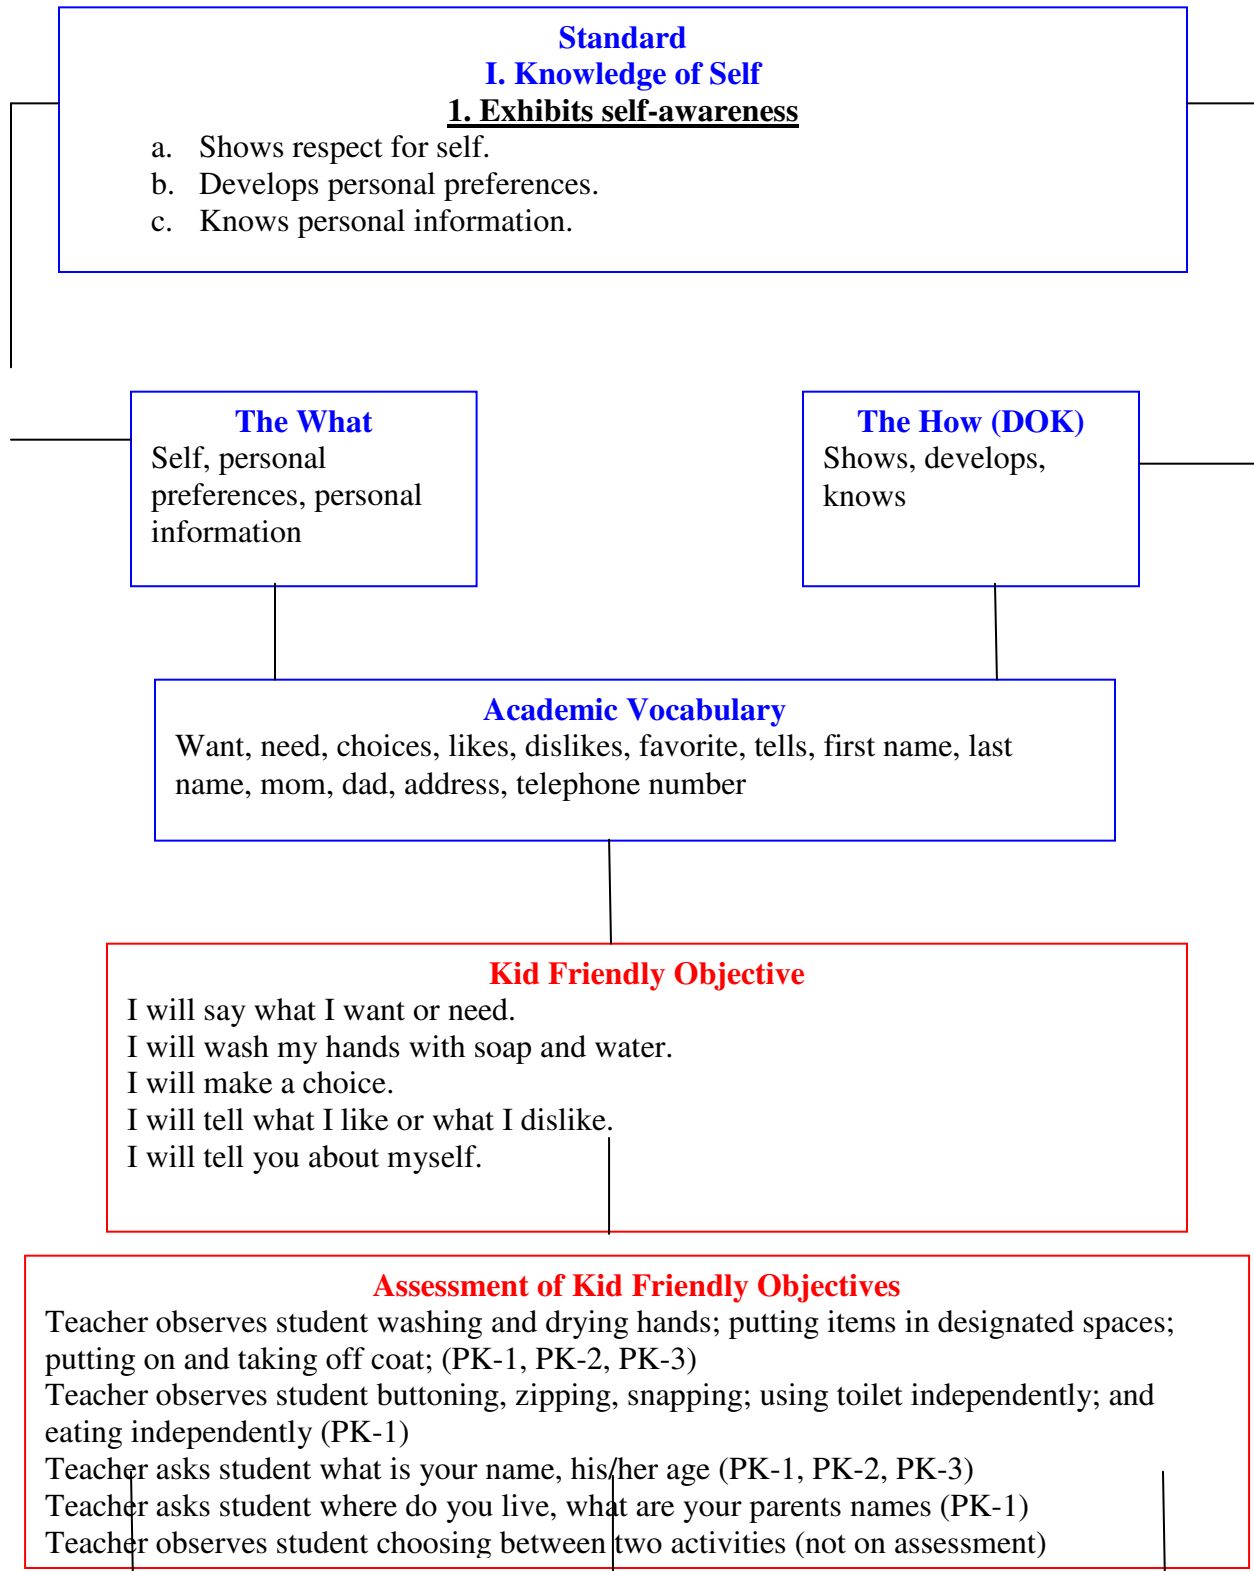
Standard
I. Knowledge of Self
1. Exhibits self-awareness

a. Shows respect for self.
b. Develops personal preferences.
c. Knows personal information.

The What
Self, personal preferences, personal information

The How (DOK)
Shows, develops, knows

Academic Vocabulary
Want, need, choices, likes, dislikes, favorite, tells, first name, last name, mom, dad, address, telephone number

Kid Friendly Objective
I will say what I want or need.
I will wash my hands with soap and water.
I will make a choice.
I will tell what I like or what I dislike.
I will tell you about myself.

Assessment of Kid Friendly Objectives
Teacher observes student washing and drying hands; putting items in designated spaces; putting on and taking off coat; (PK-1, PK-2, PK-3)
Teacher observes student buttoning, zipping, snapping; using toilet independently; and eating independently (PK-1)
Teacher asks student what is your name, his/her age (PK-1, PK-2, PK-3)
Teacher asks student where do you live, what are your parents names (PK-1)
Teacher observes student choosing between two activities (not on assessment)